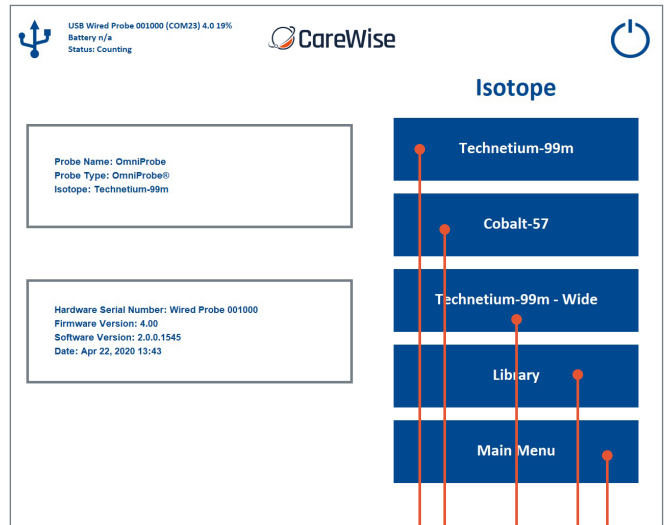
USB Wired Probe 001000 (COM23) 4.0 19%
Battery n/a
Status: Counting

CareWise

Isotope

Probe Name: OmniProbe
Probe Type: OmniProbe®
Isotope: Technetium-99m

Hardware Serial Number: Wired Probe 001000
Firmware Version: 4.00
Software Version: 2.0.0.1545
Date: Apr 22, 2020 13:43

Technetium-99m

Cobalt-57

Technetium-99m - Wide

Library

Main Menu